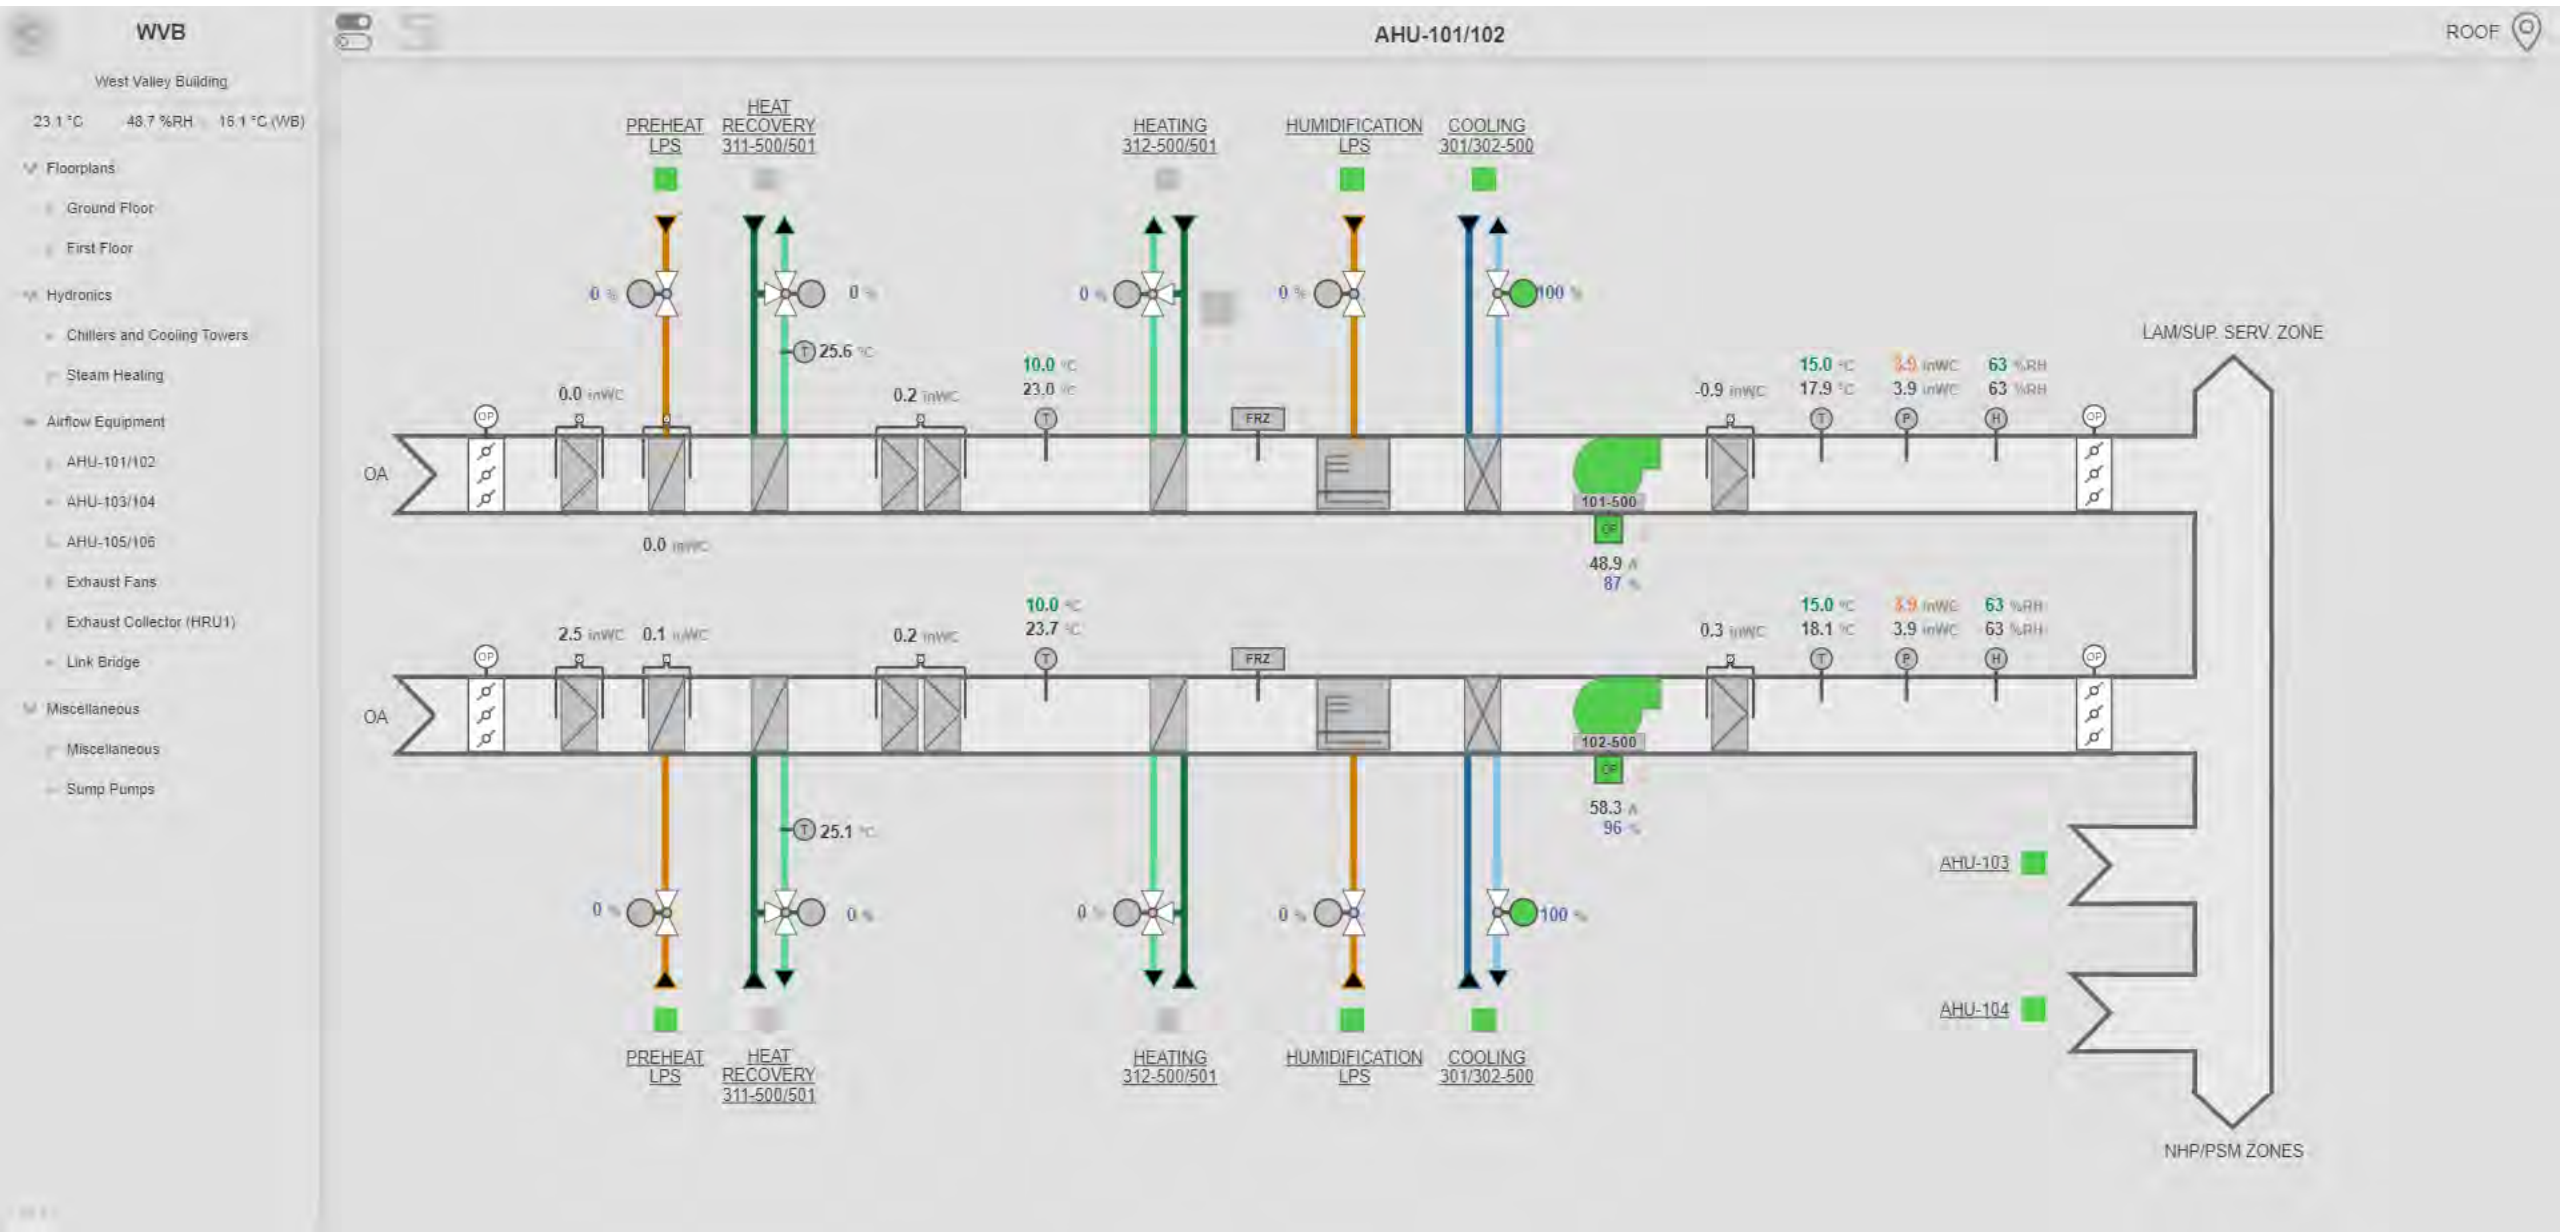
WVB

West Valley Building

23.1 °C 48.7 %RH 16.1 °C (WB)

Floorplans
Ground Floor
First Floor
Hydronics
Chillers and Cooling Towers
Steam Heating
Airflow Equipment
AHU-101/102
AHU-103/104
AHU-105/106
Exhaust Fans
Exhaust Collector (HRU1)
Link Bridge
Miscellaneous
Miscellaneous
Sump Pumps

AHU-101/102

ROOF

PREHEAT LPS
HEAT RECOVERY 311-500/501
HEATING 312-500/501
HUMIDIFICATION LPS
COOLING 301/302-500

0 %
0 %
0 %
0 %
100 %
25.6 °C
0.0 inWC
0.2 inWC
10.0 °C
23.0 °C
FRZ
-0.9 inWC
15.0 °C
17.9 °C
3.9 inWC
3.9 inWC
63 %RH
63 %RH
LAM/SUP. SERV. ZONE
OP
OP
OA
101-500
OP
0.0 inWC
48.9 A
87 %

2.5 inWC
0.1 inWC
0.2 inWC
10.0 °C
23.7 °C
FRZ
0.3 inWC
15.0 °C
18.1 °C
3.9 inWC
3.9 inWC
63 %RH
63 %RH
OP
OP
OA
102-500
OP
58.3 A
96 %
25.1 °C
AHU-103
AHU-104
0 %
0 %
0 %
0 %
100 %

PREHEAT LPS
HEAT RECOVERY 311-500/501
HEATING 312-500/501
HUMIDIFICATION LPS
COOLING 301/302-500

NHP/PSM ZONES